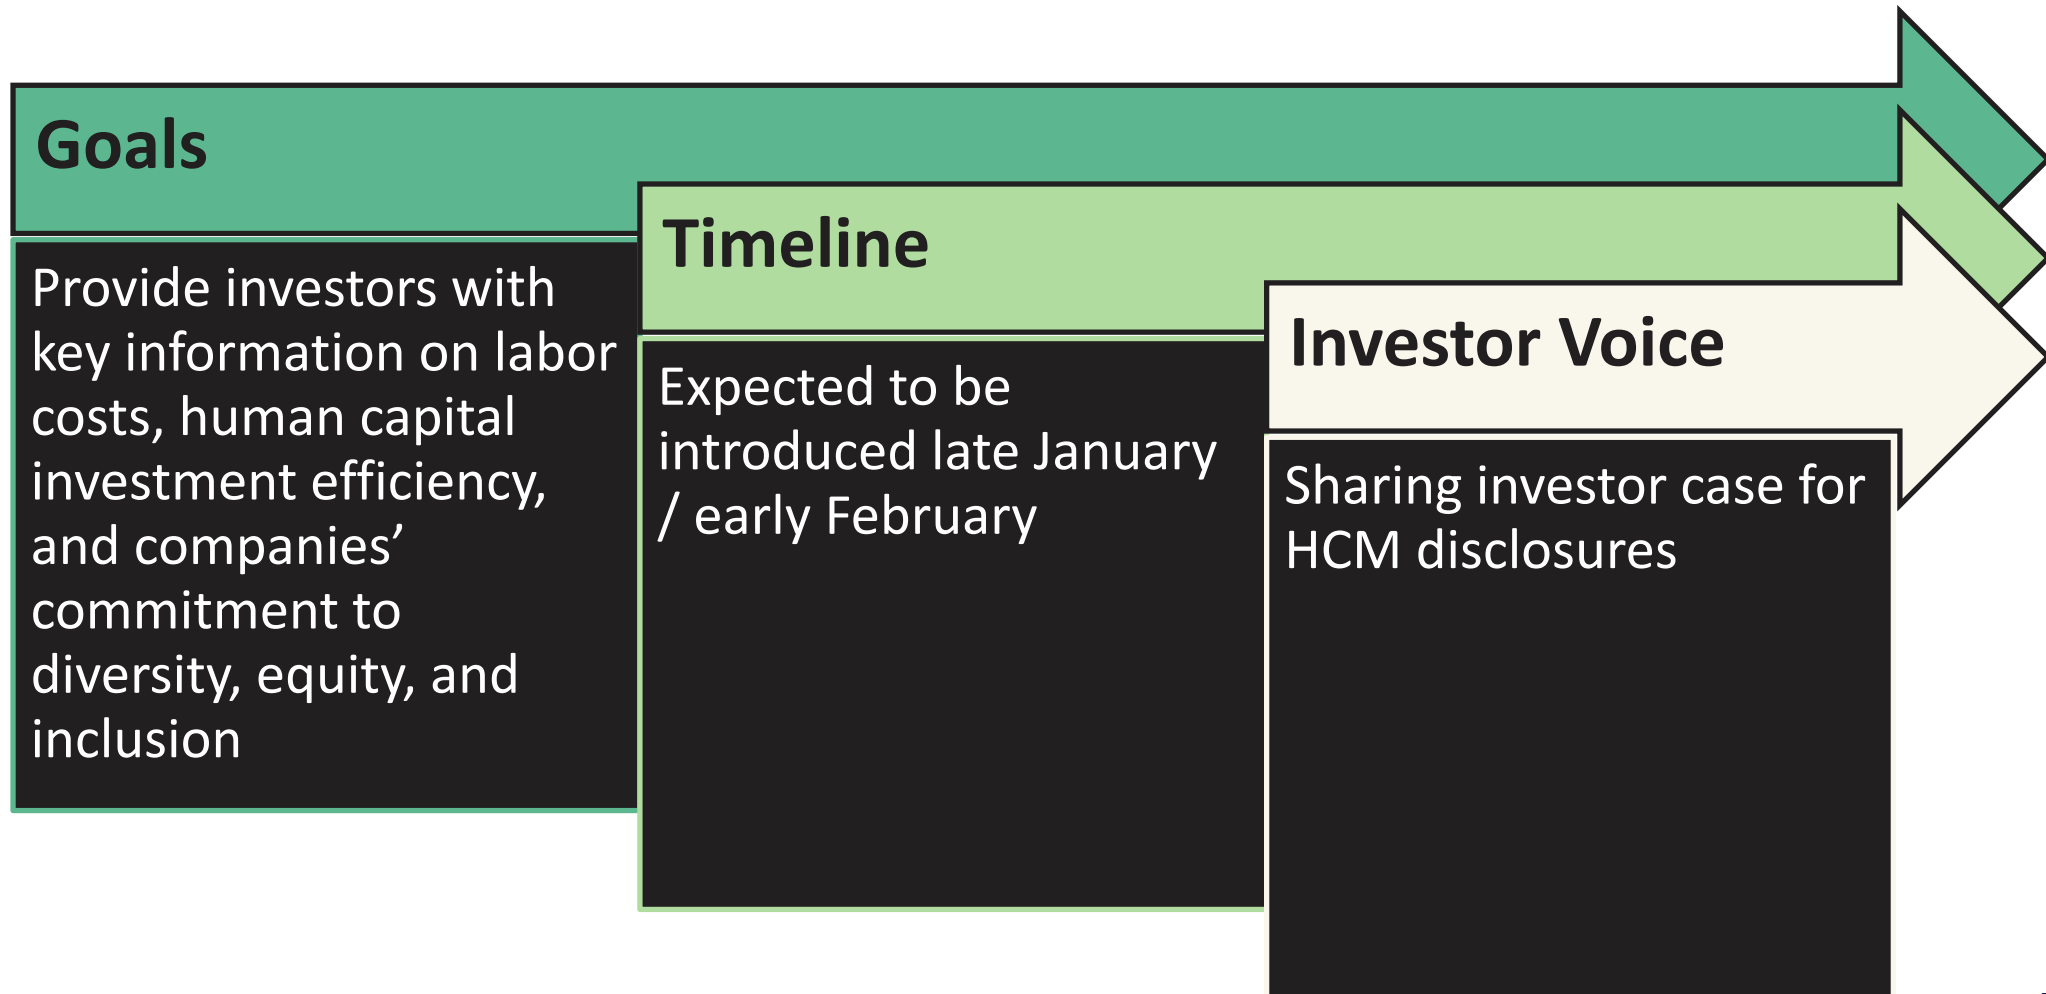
Goals

Provide investors with key information on labor costs, human capital investment efficiency, and companies' commitment to diversity, equity, and inclusion

Timeline

Expected to be introduced late January / early February

Investor Voice

Sharing investor case for HCM disclosures